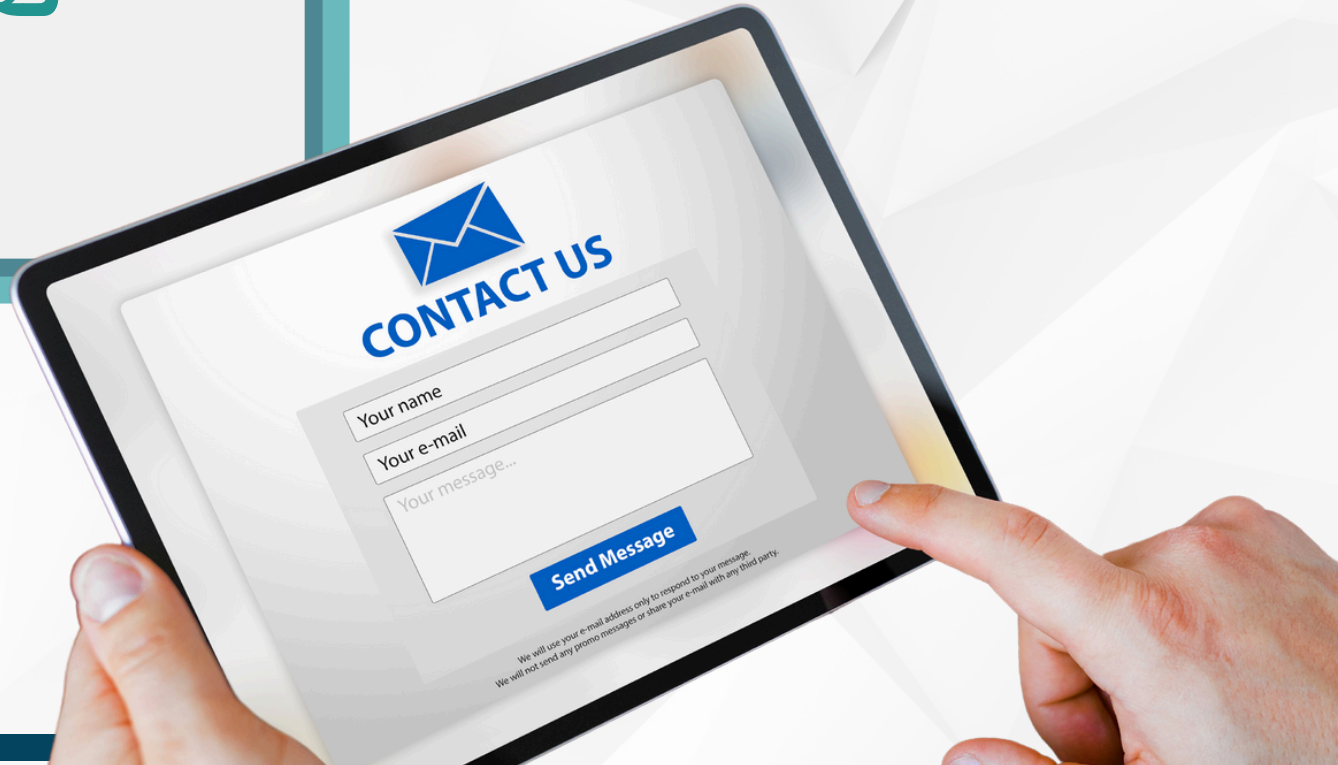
CONTACT US

Your name

Your e-mail

Your message...

Send Message

We will use your e-mail address only to respond to your message.
We will not send any promo messages or share your e-mail with any third party.